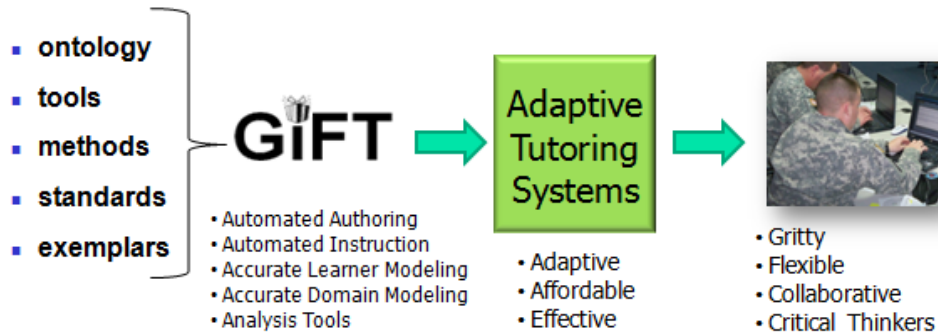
- ontology
- tools
- methods
- standards
- exemplars

GIFT

• Automated Authoring
• Automated Instruction
• Accurate Learner Modeling
• Accurate Domain Modeling
• Analysis Tools

Adaptive Tutoring Systems

• Adaptive
• Affordable
• Effective

• Gritty
• Flexible
• Collaborative
• Critical Thinkers